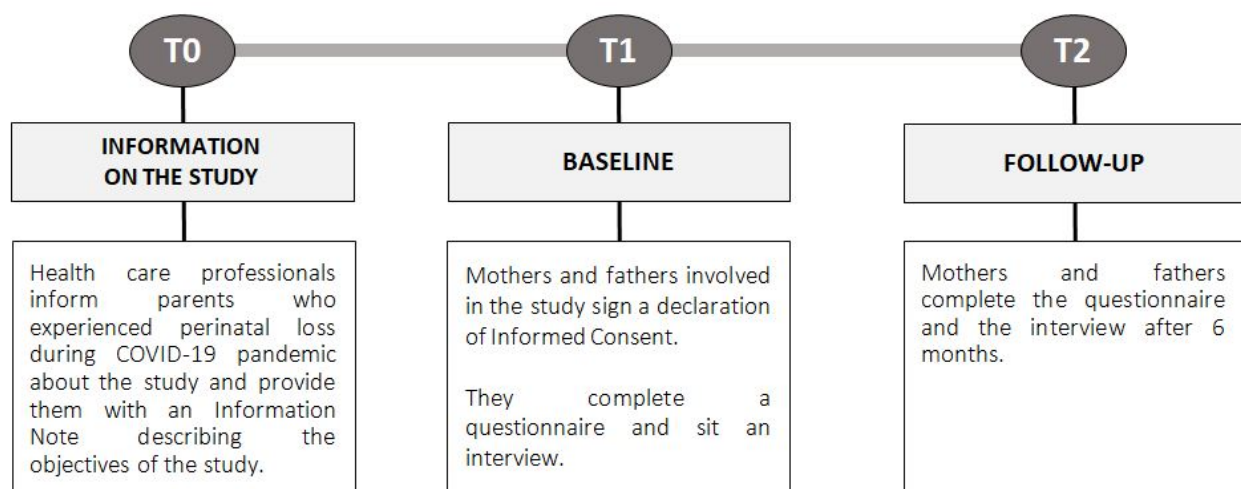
T0

T1

T2

INFORMATION ON THE STUDY

Health care professionals inform parents who experienced perinatal loss during COVID-19 pandemic about the study and provide them with an Information Note describing the objectives of the study.

BASELINE

Mothers and fathers involved in the study sign a declaration of Informed Consent.

They complete a questionnaire and sit an interview.

FOLLOW-UP

Mothers and fathers complete the questionnaire and the interview after 6 months.